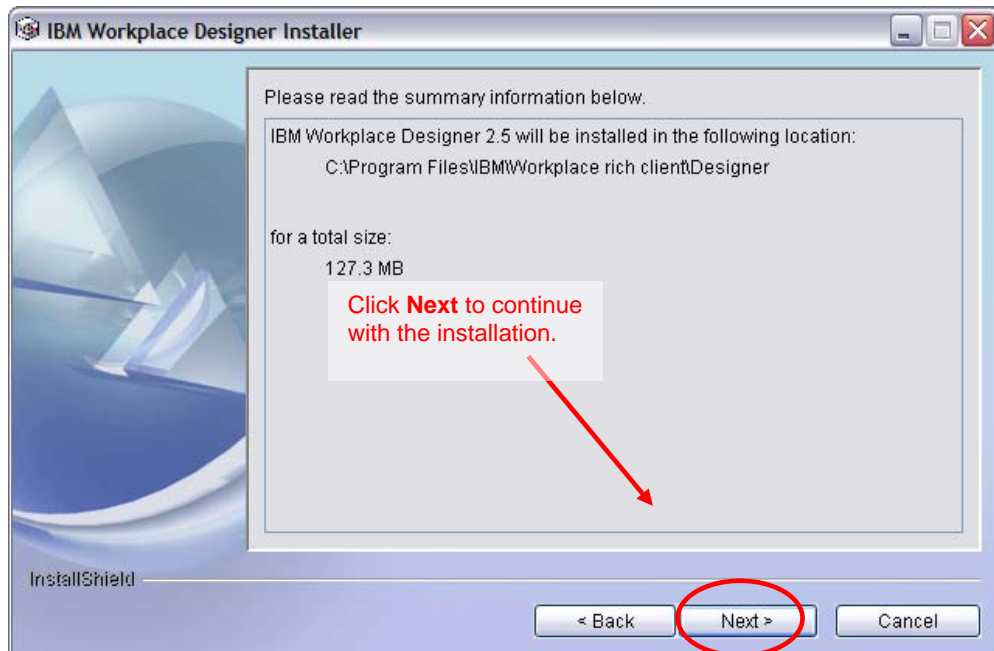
IBM Workplace Designer Installer

Please read the summary information below.

IBM Workplace Designer 2.5 will be installed in the following location:

C:\Program Files\IBM\Workplace rich client\Designer

for a total size:

127.3 MB

Click **Next** to continue with the installation.

InstallShield

< Back

Next >

Cancel